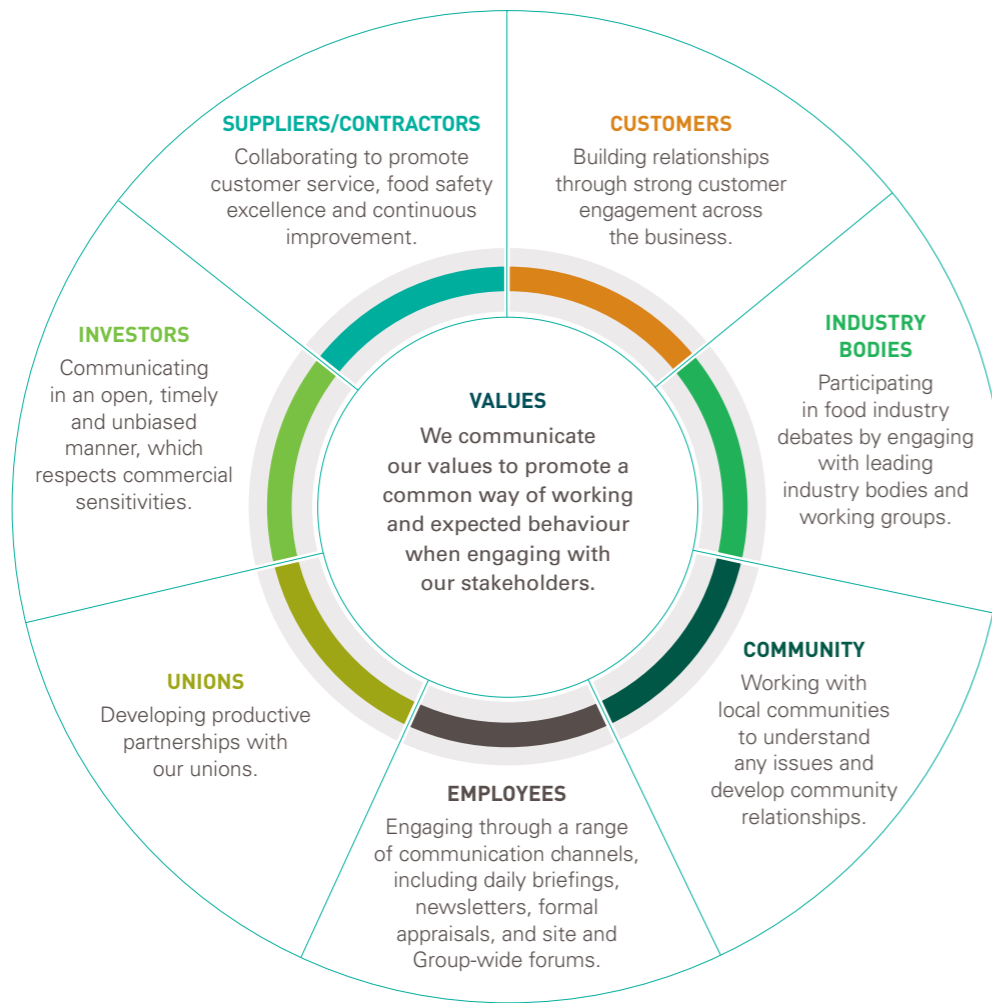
SUPPLIERS/CONTRACTORS
Collaborating to promote customer service, food safety excellence and continuous improvement.

CUSTOMERS
Building relationships through strong customer engagement across the business.

INVESTORS
Communicating in an open, timely and unbiased manner, which respects commercial sensitivities.

VALUES
We communicate our values to promote a common way of working and expected behaviour when engaging with our stakeholders.

INDUSTRY BODIES
Participating in food industry debates by engaging with leading industry bodies and working groups.

COMMUNITY
Working with local communities to understand any issues and develop community relationships.

UNIONS
Developing productive partnerships with our unions.

EMPLOYEES
Engaging through a range of communication channels, including daily briefings, newsletters, formal appraisals, and site and Group-wide forums.